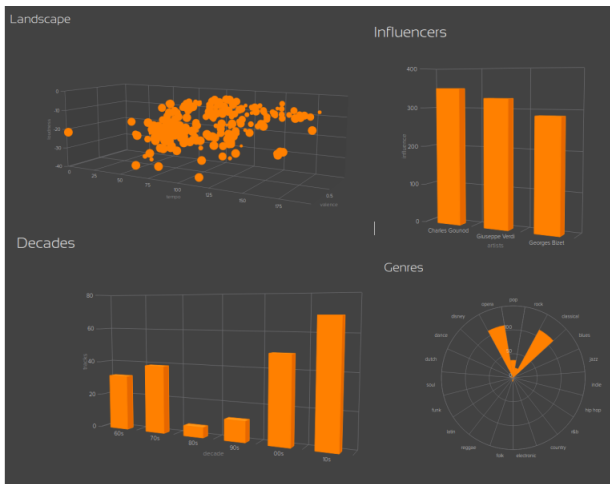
Landscape

Influencers

400
300
200
100
0
influence
Charles Gounod
Giuseppe Verdi
Georges Bizet
artists

Decades

80
60
40
20
0
tracks
60s
70s
80s
90s
00s
10s
decade

Genres

pop
rock
classical
blues
jazz
indie
hip hop
r&b
country
electronic
folk
reggae
latin
funk
soul
dutch
parcus
disney
opera